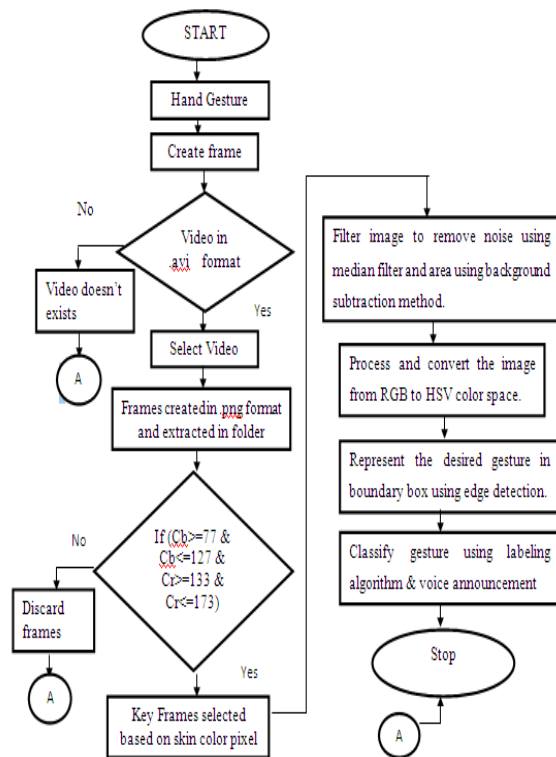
START

Hand Gesture

Create frame

No

Video in avi format

Video doesn't exists

A

Yes

Select Video

Frames createdin .png format and extracted in folder

No

If (Cb>=77 & Cb<=127 & Cr>=133 & Cr<=173)

Discard frames

A

Yes

Key Frames selected based on skin color pixel

Filter image to remove noise using median filter and area using background subtraction method.

Process and convert the image from RGB to HSV color space.

Represent the desired gesture in boundary box using edge detection.

Classify gesture using labeling algorithm & voice announcement

Stop

A